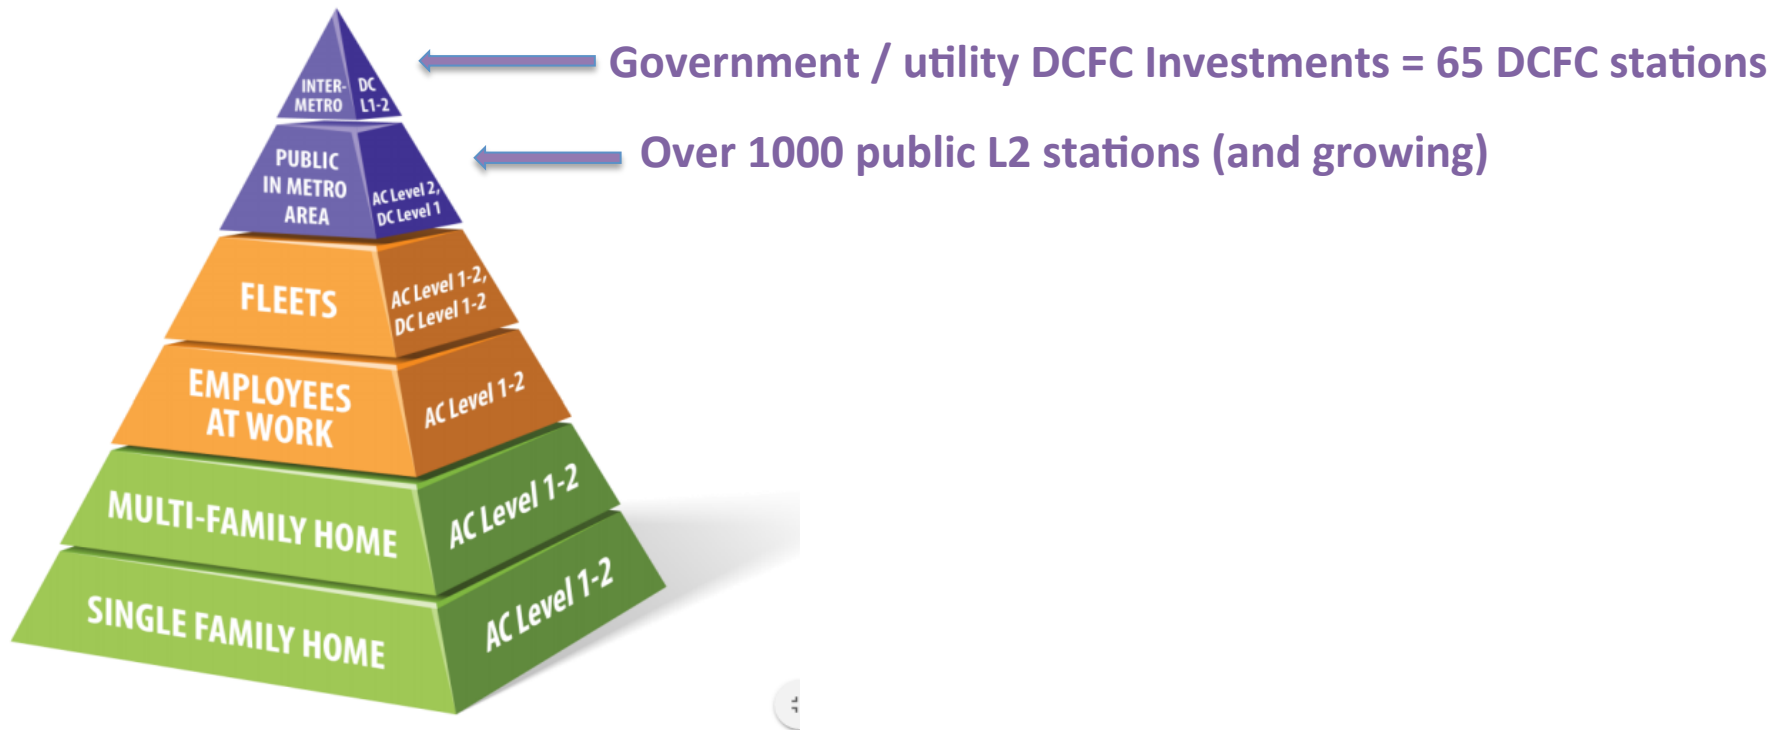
INTER-METRO

DC L1-2

Government / utility DCFC Investments = 65 DCFC stations

PUBLIC IN METRO AREA

AC Level 2, DC Level 1

Over 1000 public L2 stations (and growing)

FLEETS

AC Level 1-2, DC Level 1-2

EMPLOYEES AT WORK

AC Level 1-2

MULTI-FAMILY HOME

AC Level 1-2

SINGLE FAMILY HOME

AC Level 1-2